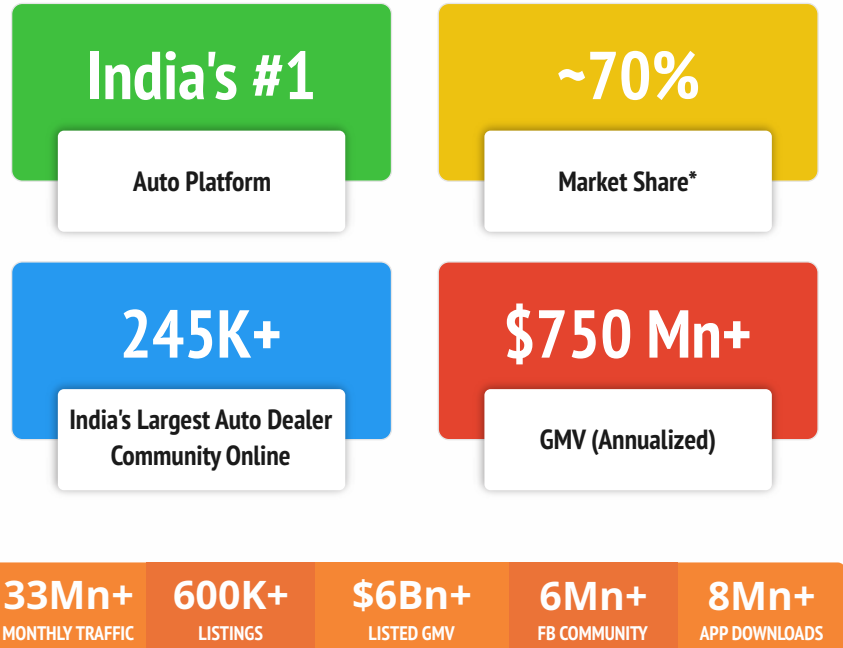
India's #1

Auto Platform

~70%

Market Share*

245K+

India's Largest Auto Dealer Community Online

$750 Mn+

GMV (Annualized)

33Mn+
MONTHLY TRAFFIC

600K+
LISTINGS

$6Bn+
LISTED GMV

6Mn+
FB COMMUNITY

8Mn+
APP DOWNLOADS